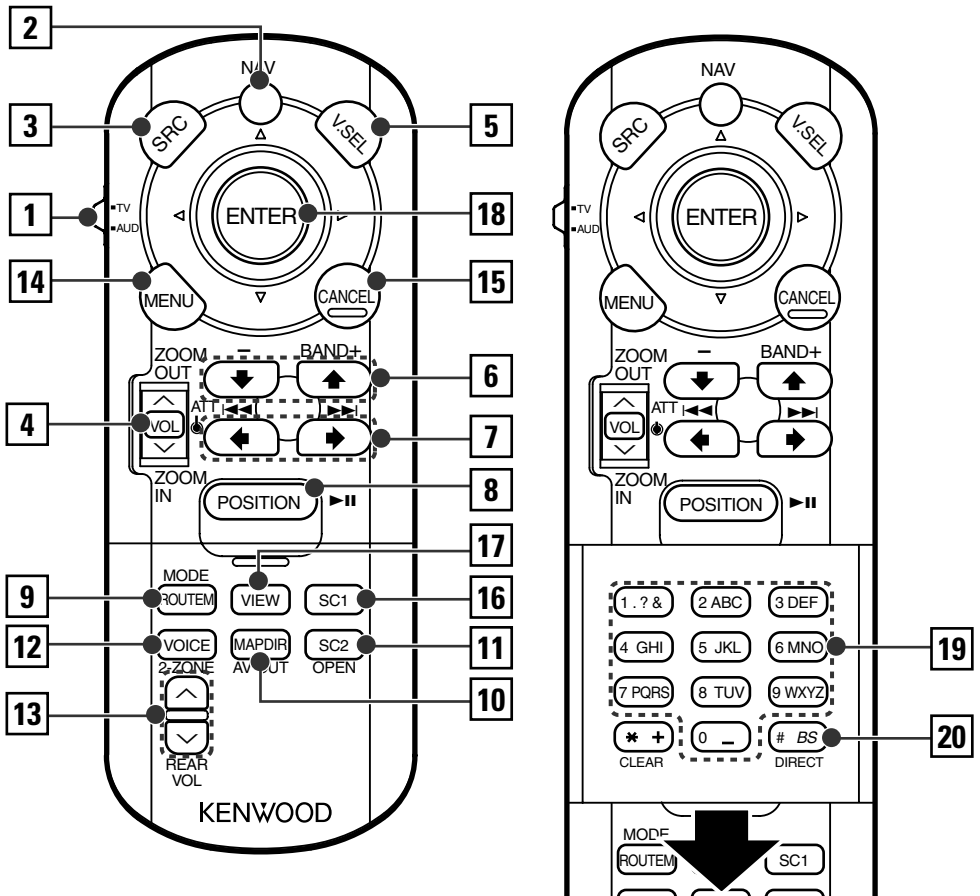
2
NAV
3
SRC
V.SEL
5
1
TV
AUD
ENTER
18
14
MENU
CANCEL
15
ZOOM OUT
–
BAND+
6
4
ATT
VOL
7
ZOOM IN
POSITION
►II
8
17
MODE
9
ROUTEM
VIEW
SC1
16
12
VOICE
MAPDIR
SC2
11
2-ZONE
AV OUT
OPEN
13
10
REAR VOL
KENWOOD

NAV
SRC
V.SEL
TV
AUD
ENTER
MENU
CANCEL
ZOOM OUT
–
BAND+
ATT
VOL
ZOOM IN
POSITION
►II
1 . ? &
2 ABC
3 DEF
4 GHI
5 JKL
6 MNO
19
7 PQRS
8 TUV
9 WXYZ
✱ +
CLEAR
0 _
# BS
DIRECT
20
MODE
ROUTEM
SC1